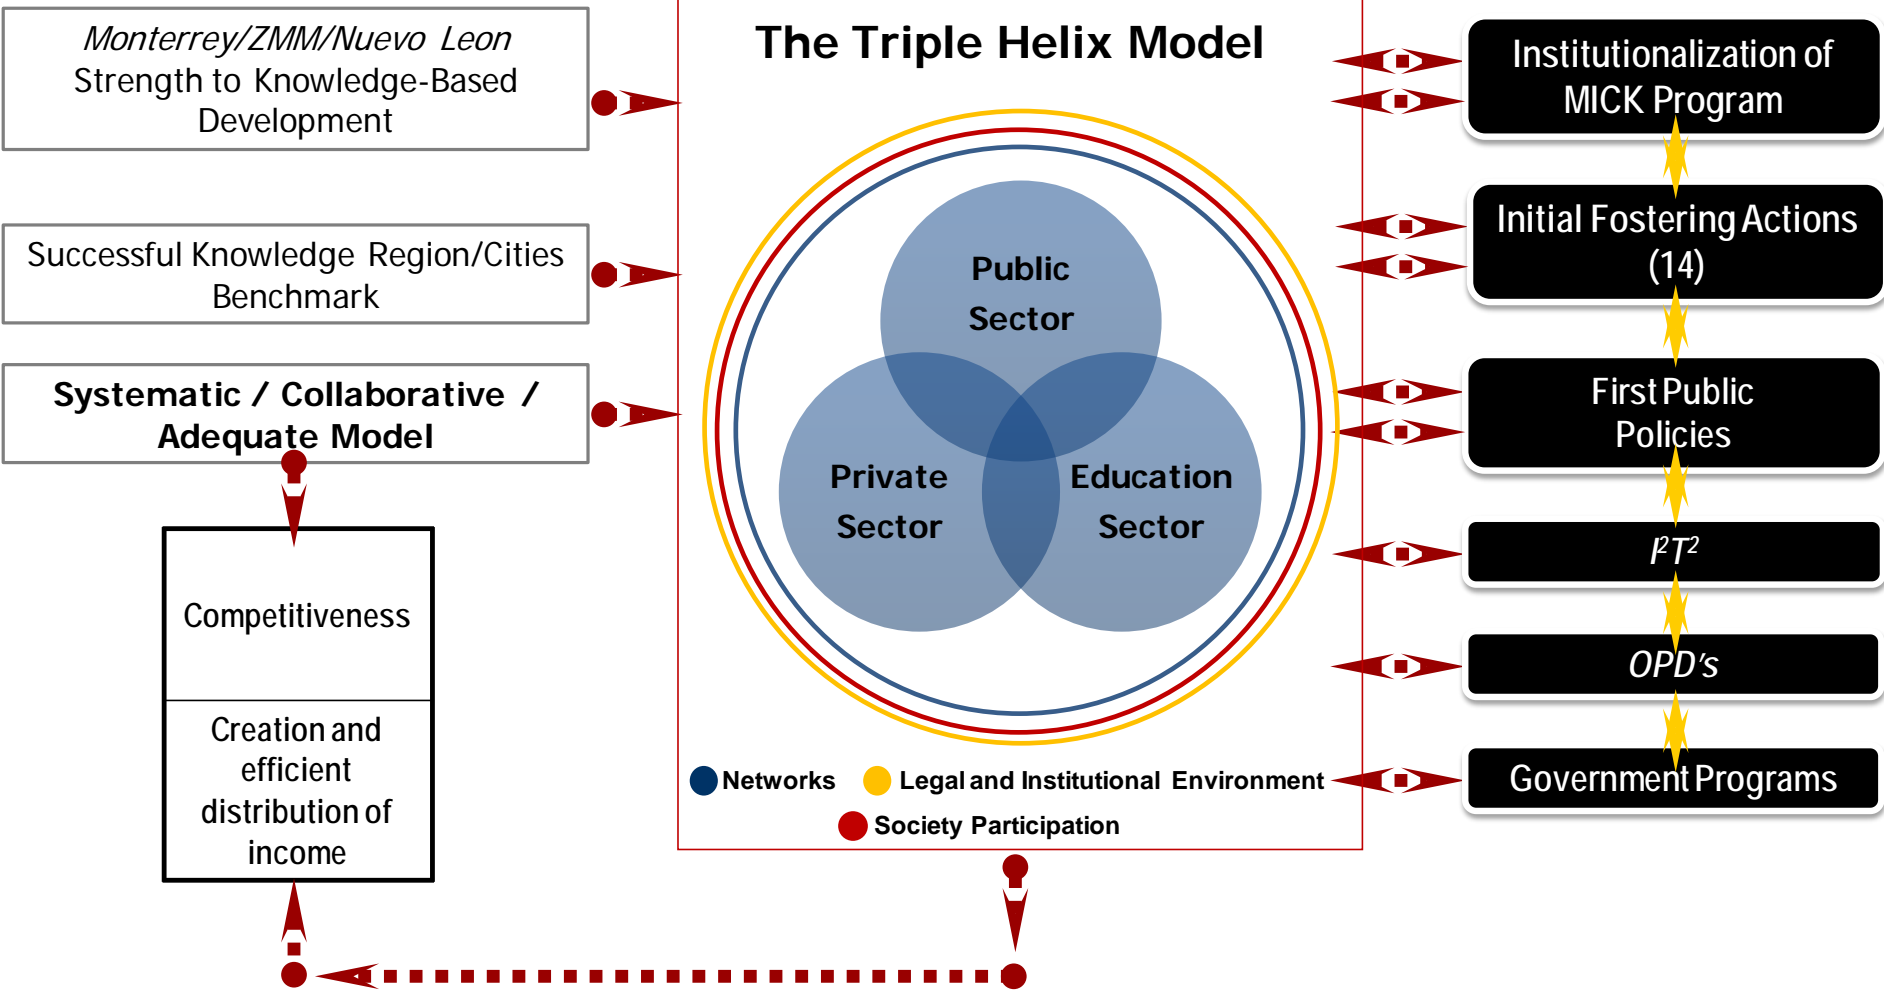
Monterrey/ZMM/Nuevo Leon
Strength to Knowledge-Based Development

Successful Knowledge Region/Cities Benchmark

Systematic / Collaborative / Adequate Model

Competitiveness

Creation and efficient distribution of income

The Triple Helix Model

Public Sector

Private Sector

Education Sector

Networks Legal and Institutional Environment
Society Participation

Institutionalization of MICK Program

Initial Fostering Actions (14)

First Public Policies

$I^2T^2$

OPD's

Government Programs